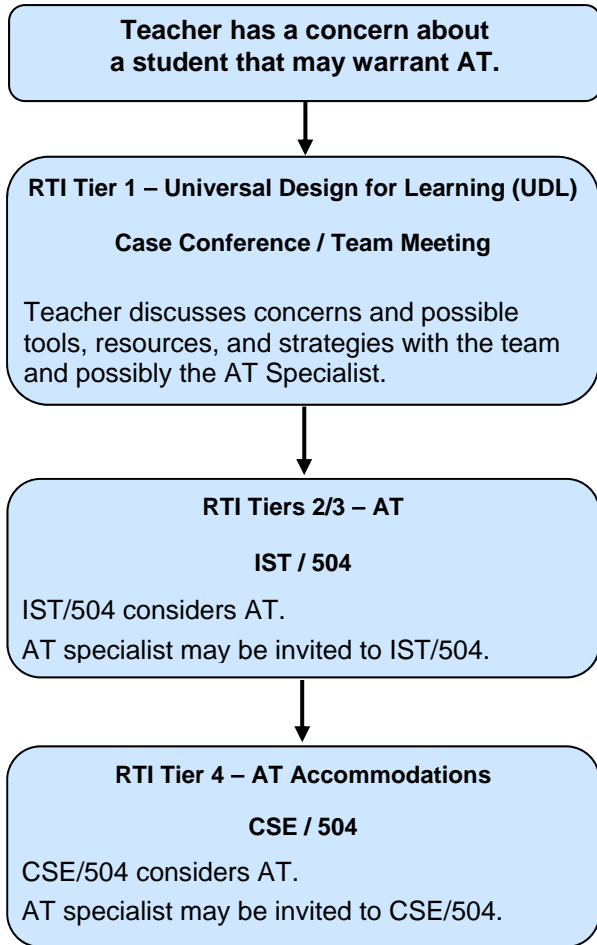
Teacher has a concern about a student that may warrant AT.

RTI Tier 1 – Universal Design for Learning (UDL)

Case Conference / Team Meeting

Teacher discusses concerns and possible tools, resources, and strategies with the team and possibly the AT Specialist.

RTI Tiers 2/3 – AT

IST / 504

IST/504 considers AT.

AT specialist may be invited to IST/504.

RTI Tier 4 – AT Accommodations

CSE / 504

CSE/504 considers AT.

AT specialist may be invited to CSE/504.